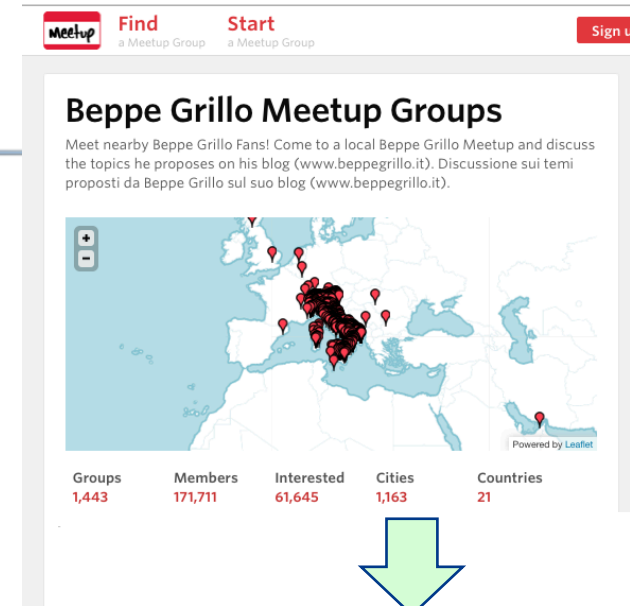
Meetup Find a Meetup Group Start a Meetup Group Sign u

Beppe Grillo Meetup Groups

Meet nearby Beppe Grillo Fans! Come to a local Beppe Grillo Meetup and discuss the topics he proposes on his blog (www.beppegrillo.it). Discussione sui temi proposti da Beppe Grillo sul suo blog (www.beppegrillo.it).

+
-

Powered by Leaflet

| Groups | Members | Interested | Cities | Countries |
|---|---|---|---|---|
| 1,443 | 171,711 | 61,645 | 1,163 | 21 |